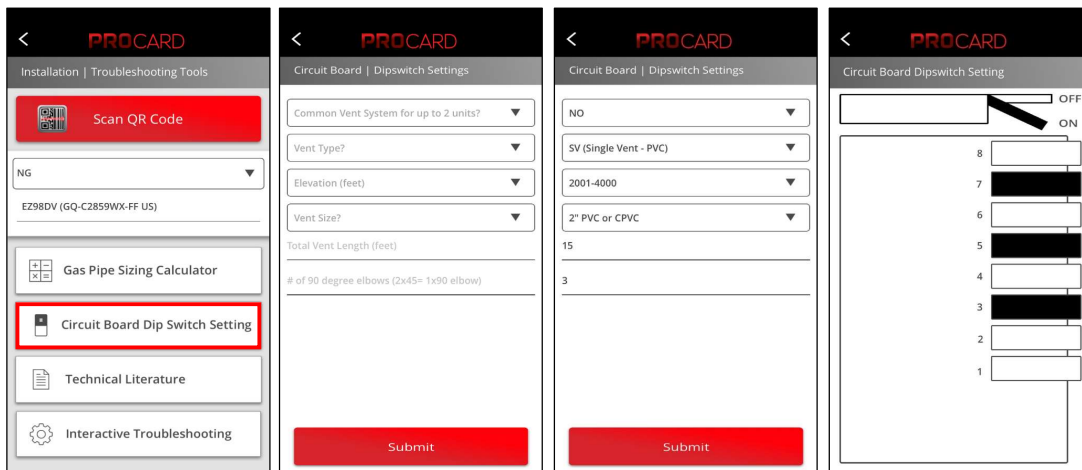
PROCARD

Installation | Troubleshooting Tools

Scan QR Code

NG

EZ98DV (GQ-C2859WX-FF US)

Gas Pipe Sizing Calculator

Circuit Board Dip Switch Setting

Technical Literature

Interactive Troubleshooting

PROCARD

Circuit Board | Dipswitch Settings

Common Vent System for up to 2 units?

Vent Type?

Elevation (feet)

Vent Size?

Total Vent Length (feet)

# of 90 degree elbows (2x45= 1x90 elbow)

Submit

PROCARD

Circuit Board | Dipswitch Settings

NO

SV (Single Vent - PVC)

2001-4000

2" PVC or CPVC

15

3

Submit

PROCARD

Circuit Board Dipswitch Setting

OFF

ON

8

7

6

5

4

3

2

1